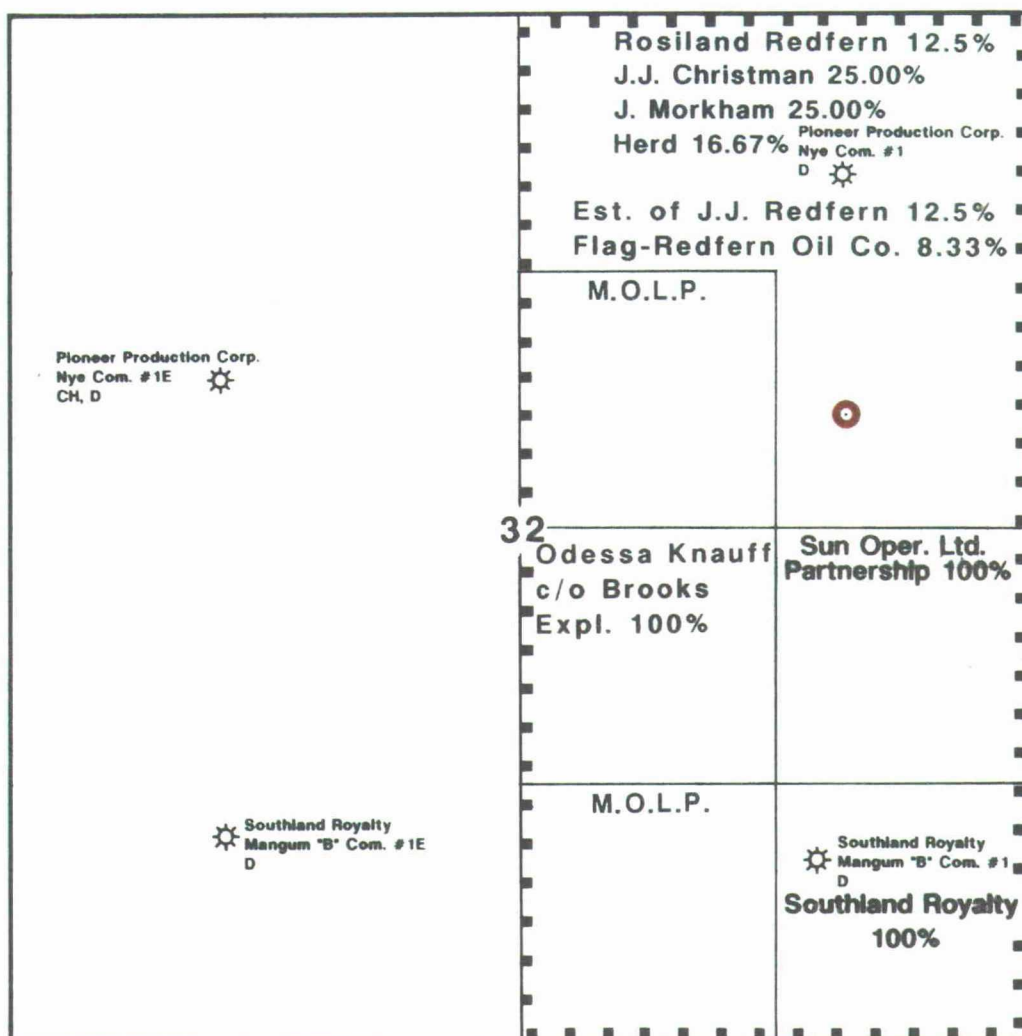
Rosiland Redfern 12.5%
J.J. Christman 25.00%
J. Morkham 25.00%
Herd 16.67%

Pioneer Production Corp.
Nye Com. #1
D

Est. of J.J. Redfern 12.5%
Flag-Redfern Oil Co. 8.33%

Pioneer Production Corp.
Nye Com. #1E
CH, D

M.O.L.P.

32

Odessa Knauff
c/o Brooks
Expl. 100%

Sun Oper. Ltd.
Partnership 100%

Southland Royalty
Mangum "B" Com. #1E
D

M.O.L.P.

Southland Royalty
Mangum "B" Com. #1
D

Southland Royalty
100%